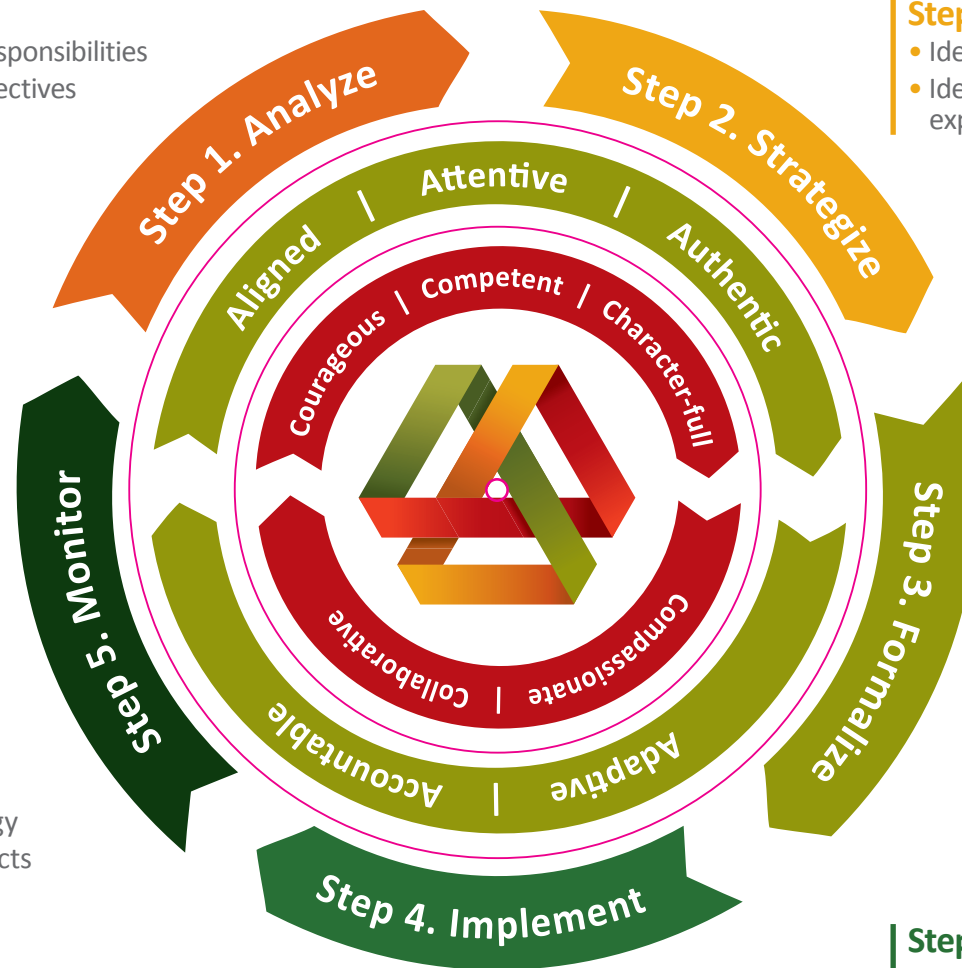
sponsibilities
ectives

Step 1. Analyze

Step
• Ide
• Ide
exp

Step 2. Strategize

Aligned | Attentive | Authentic

Courageous | Competent | Character-full

Step 5. Monitor

Step 3. Formalize

Collaborative | Compassionate

Accountable | Adaptive

gy
cts

Step 4. Implement

Step